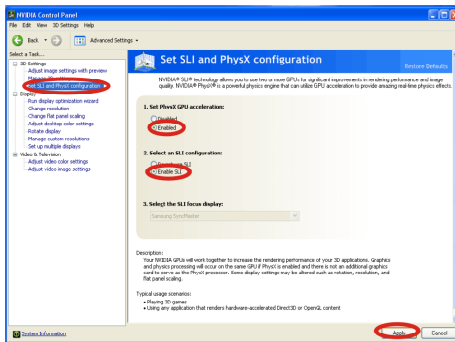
NVIDIA Control Panel

File Edit View 3D Settings Help

Back Advanced Settings

Select a Task...

3D Settings
Adjust image settings with preview
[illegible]
Set SLI and PhysX configuration
Display
Run display optimization wizard
Change resolution
Change flat panel scaling
Adjust desktop color settings
Rotate display
Manage custom resolutions
Set up multiple displays
Video & Television
Adjust video color settings
Adjust video image settings

Set SLI and PhysX configuration

Restore Defaults

NVIDIA® SLI® technology allows you to use two or more GPUs for significant improvements in rendering performance and image quality. NVIDIA® PhysX® is a powerful physics engine that can utilize GPU acceleration to provide amazing real-time physics effects.

1. Set PhysX GPU acceleration:

Disabled
Enabled

2. Select an SLI configuration:

Disable SLI
Enable SLI

3. Select the SLI focus display:

Samsung SyncMaster

Description:
Your NVIDIA GPUs will work together to increase the rendering performance of your 3D applications. Graphics and physics processing will occur on the same GPU if PhysX is enabled and there is not an additional graphics card to serve as the PhysX processor. Some display settings may be altered such as rotation, resolution, and flat panel scaling.

Typical usage scenarios:
• Playing 3D games
• Using any application that renders hardware-accelerated Direct3D or OpenGL content

System Information

Apply Cancel